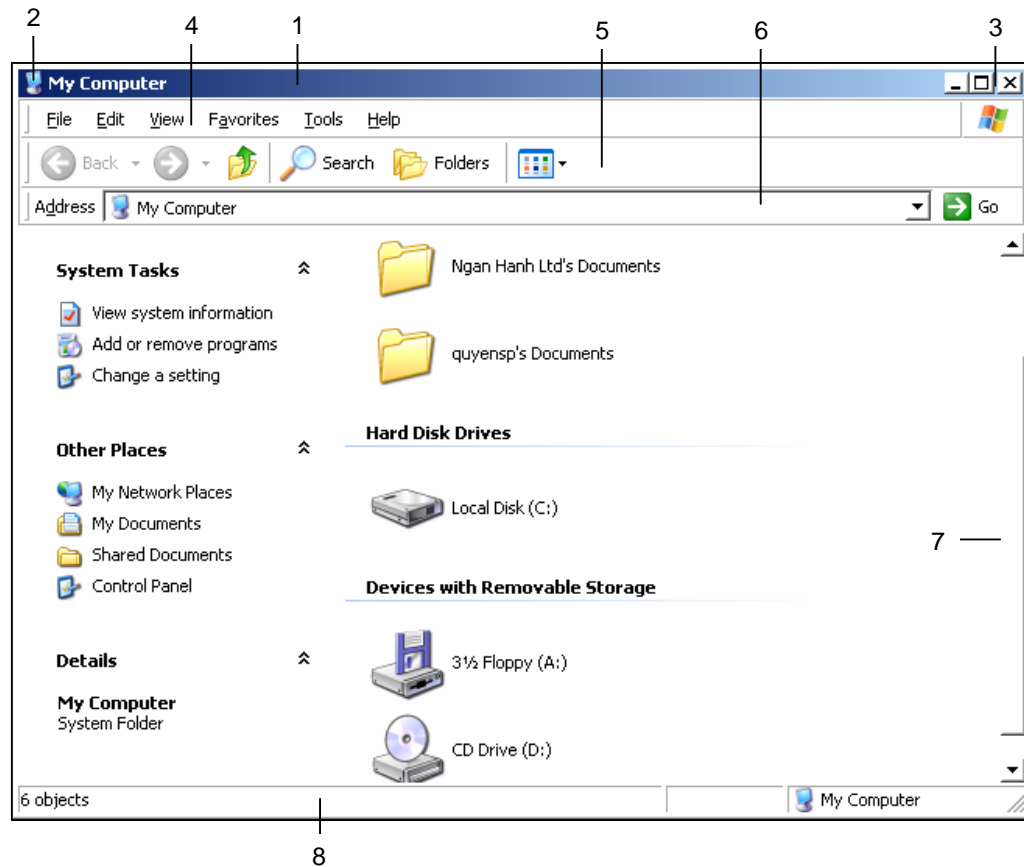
2 4 1 5 6 3

My Computer

File Edit View Favorites Tools Help

Back Search Folders

Address My Computer Go

System Tasks

View system information

Add or remove programs

Change a setting

Other Places

My Network Places

My Documents

Shared Documents

Control Panel

Details

My Computer

System Folder

Ngan Hanh Ltd's Documents

quyensp's Documents

Hard Disk Drives

Local Disk (C:)

Devices with Removable Storage

3½ Floppy (A:)

CD Drive (D:)

7

6 objects

My Computer

8